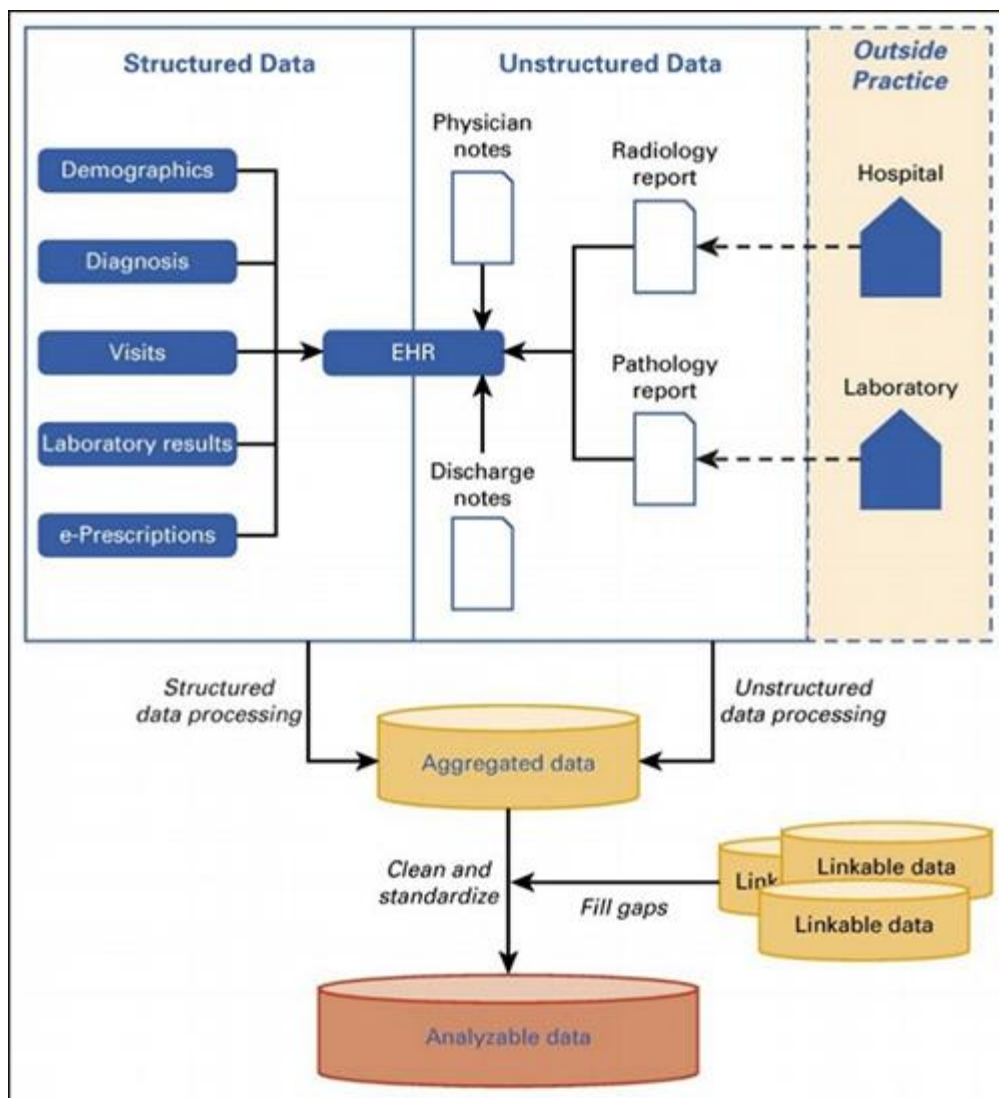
Structured Data

Unstructured Data

Outside Practice

Demographics

Diagnosis

Visits

Laboratory results

e-Prescriptions

EHR

Physician notes

Discharge notes

Radiology report

Pathology report

Hospital

Laboratory

Structured data processing

Unstructured data processing

Aggregated data

Clean and standardize

Fill gaps

Link

Linkable data

Linkable data

Analyzable data